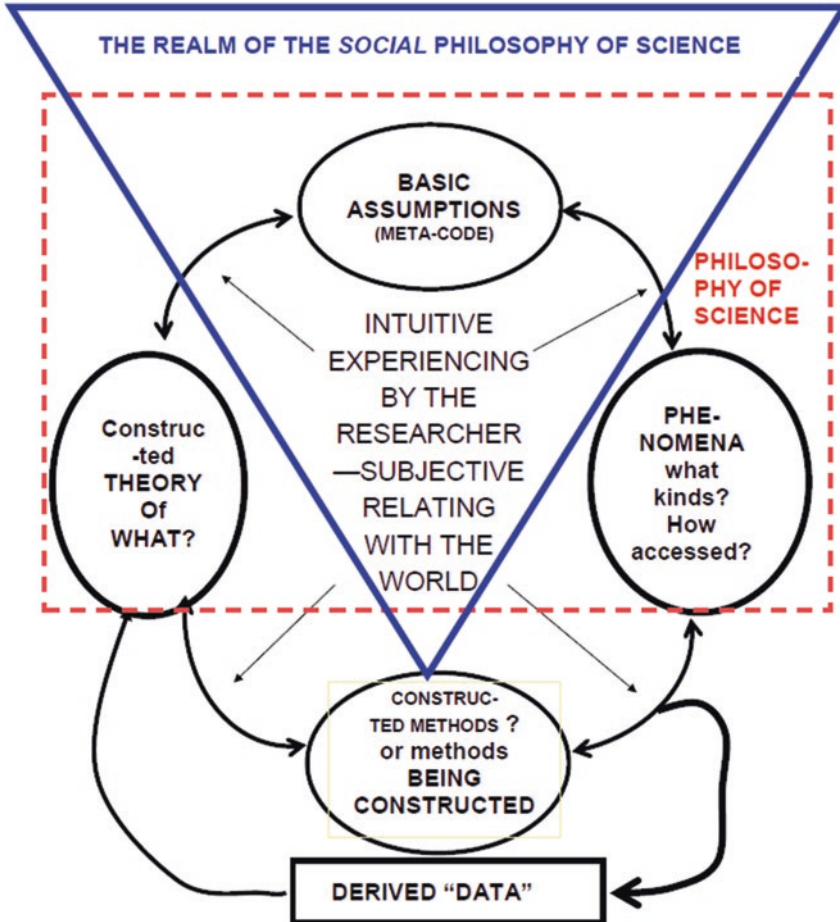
THE REALM OF THE SOCIAL PHILOSOPHY OF SCIENCE

BASIC ASSUMPTIONS (META-CODE)

PHILOSO-PHY OF SCIENCE

INTUITIVE EXPERIENCING BY THE RESEARCHER —SUBJECTIVE RELATING WITH THE WORLD

Construc -ted THEORY Of WHAT?

PHE-NOMENA what kinds? How accessed?

CONSTRUC-TED METHODS ? or methods BEING CONSTRUCTED

DERIVED "DATA"